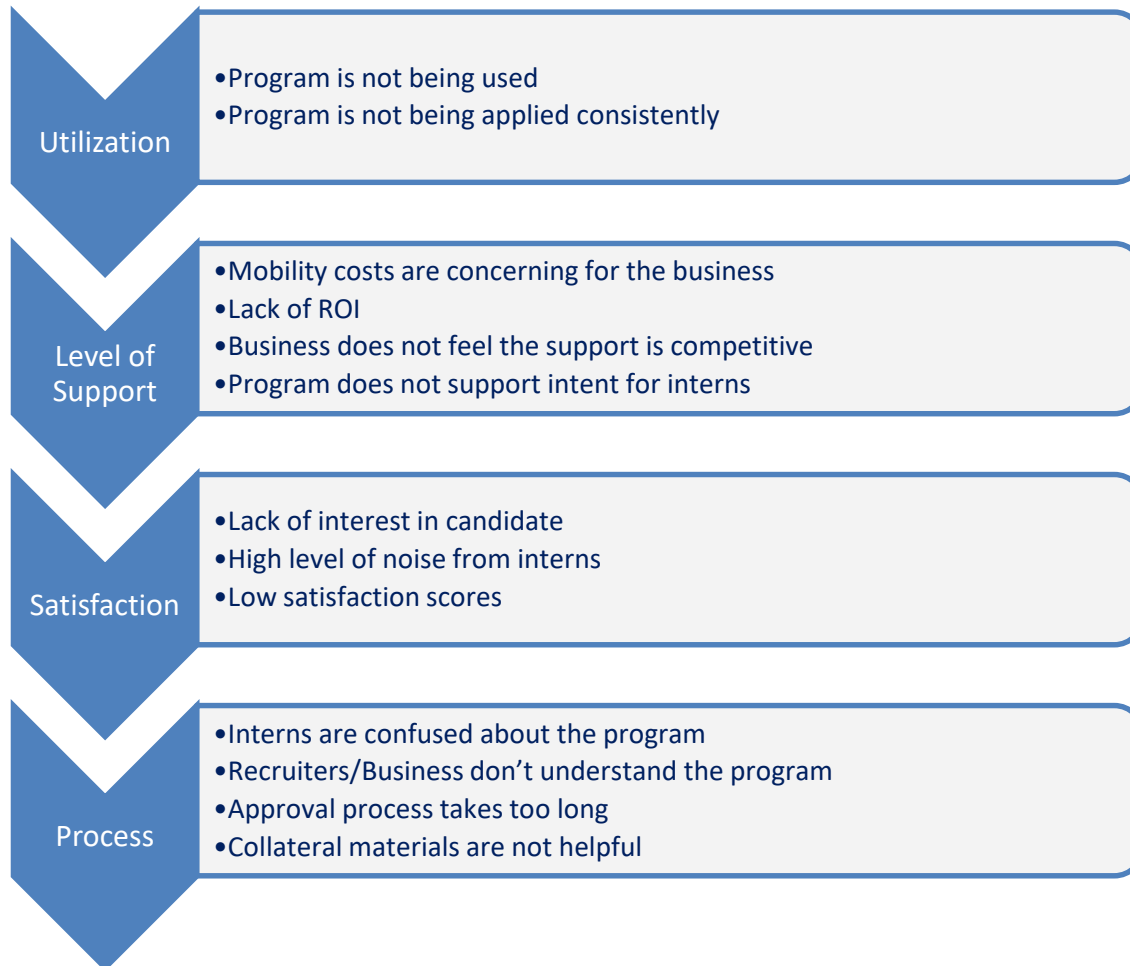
Utilization

•Program is not being used
•Program is not being applied consistently

Level of Support

•Mobility costs are concerning for the business
•Lack of ROI
•Business does not feel the support is competitive
•Program does not support intent for interns

Satisfaction

•Lack of interest in candidate
•High level of noise from interns
•Low satisfaction scores

Process

•Interns are confused about the program
•Recruiters/Business don't understand the program
•Approval process takes too long
•Collateral materials are not helpful